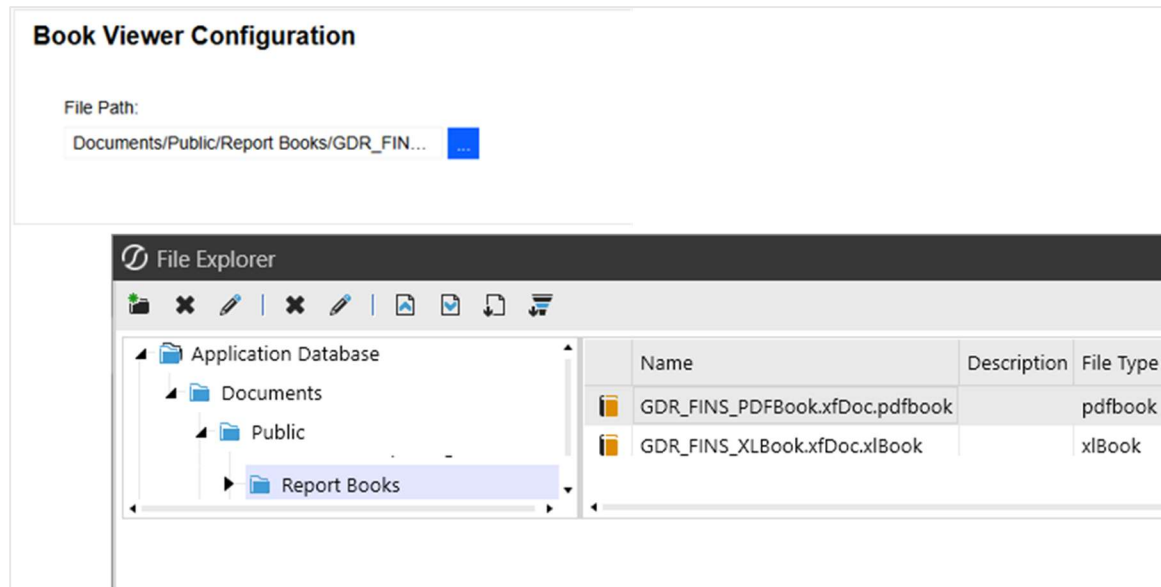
Book Viewer Configuration

File Path:

Documents/Public/Report Books/GDR_FIN...

...

File Explorer

Application Database

Documents

Public

Report Books

| | Name | Description | File Type |
|---|---|---|---|
| | GDR_FINS_PDFBook.xfDoc.pdfbook | | pdfbook |
| | GDR_FINS_XLBook.xfDoc.xlBook | | xlBook |